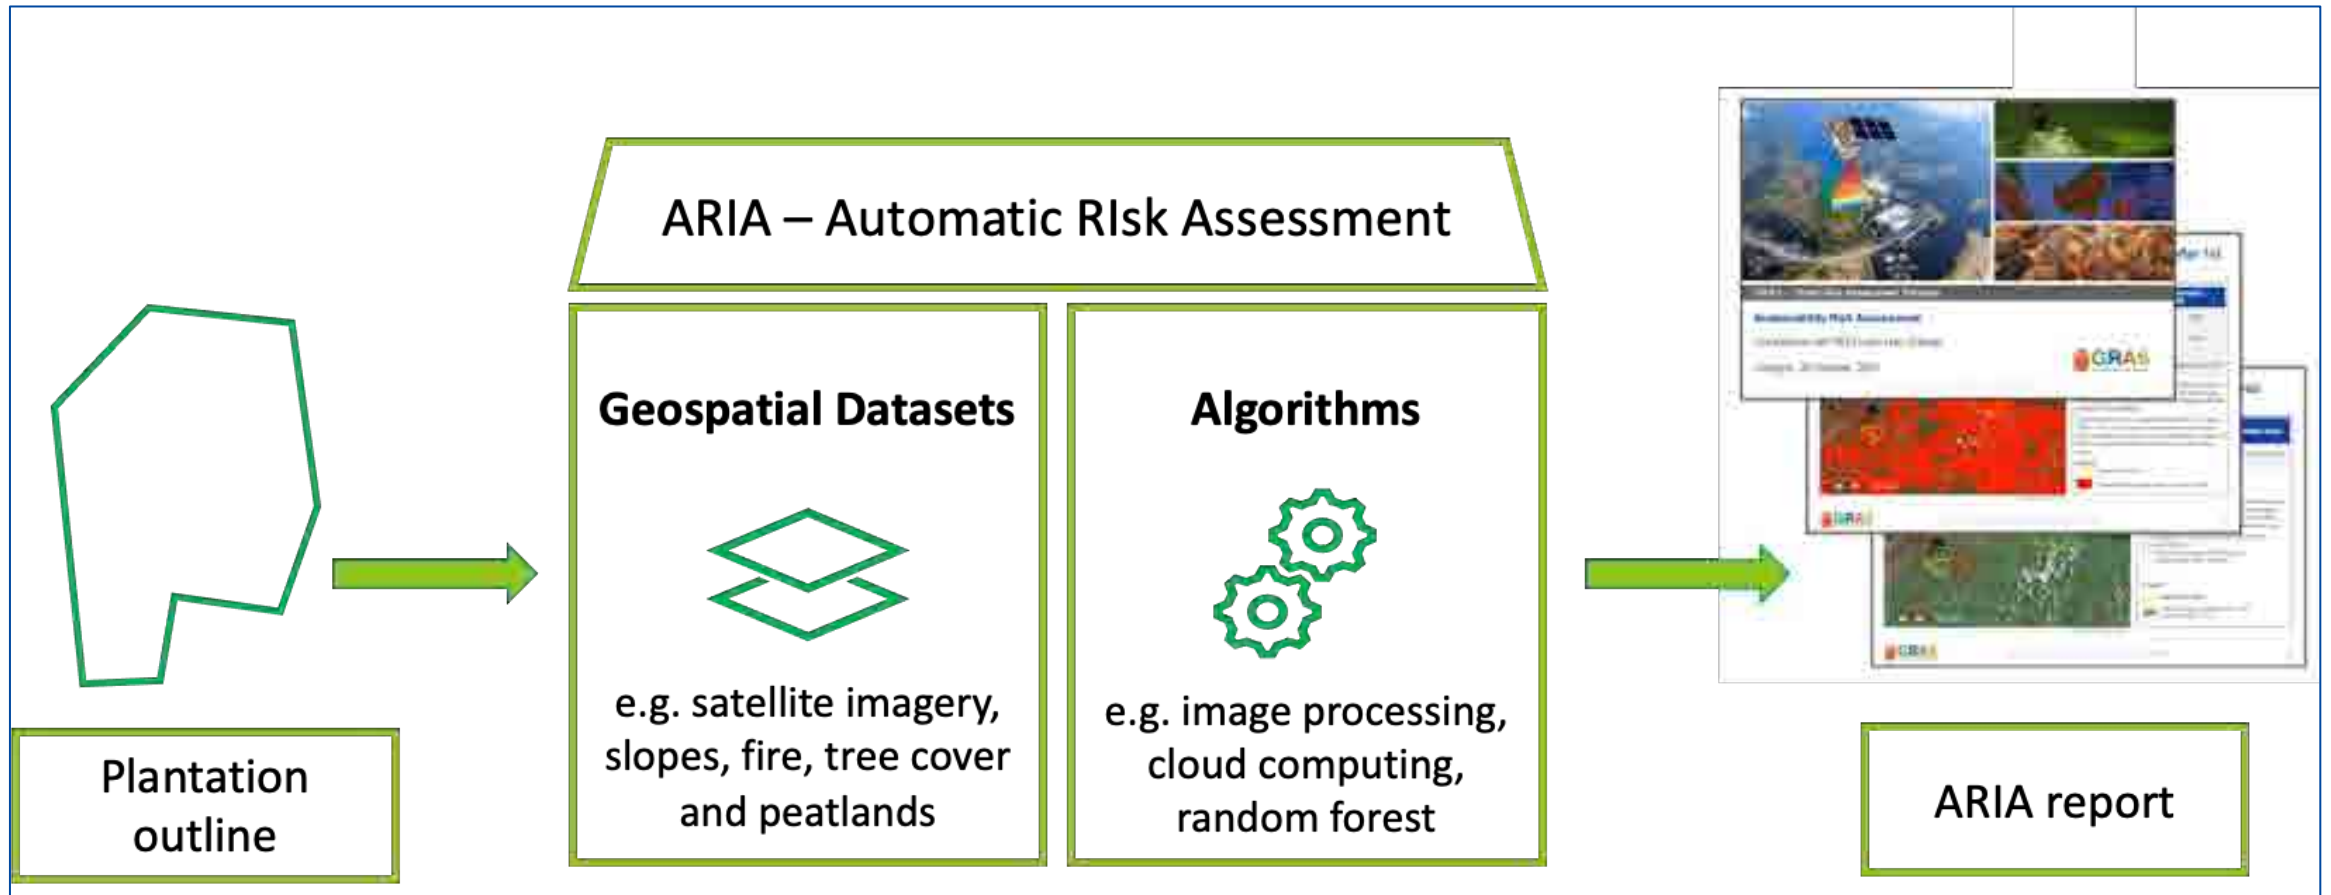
ARIA – Automatic RIsk Assessment

Geospatial Datasets

e.g. satellite imagery, slopes, fire, tree cover and peatlands

Algorithms

e.g. image processing, cloud computing, random forest

Plantation outline

GRAS

GRAS

GRAS

ARIA report